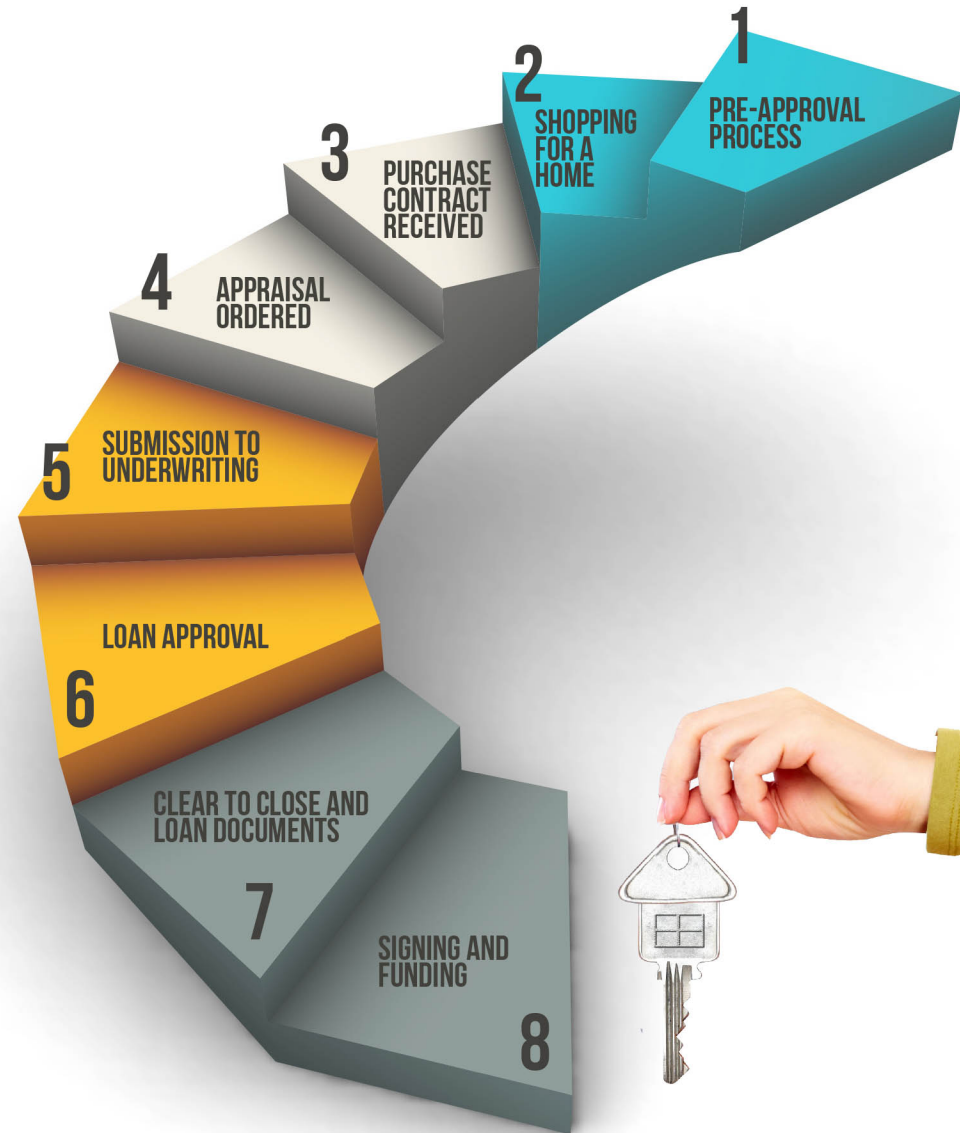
1
PRE-APPROVAL PROCESS

2
SHOPPING FOR A HOME

3
PURCHASE CONTRACT RECEIVED

4
APPRAISAL ORDERED

5
SUBMISSION TO UNDERWRITING

LOAN APPROVAL
6

CLEAR TO CLOSE AND LOAN DOCUMENTS
7

SIGNING AND FUNDING
8